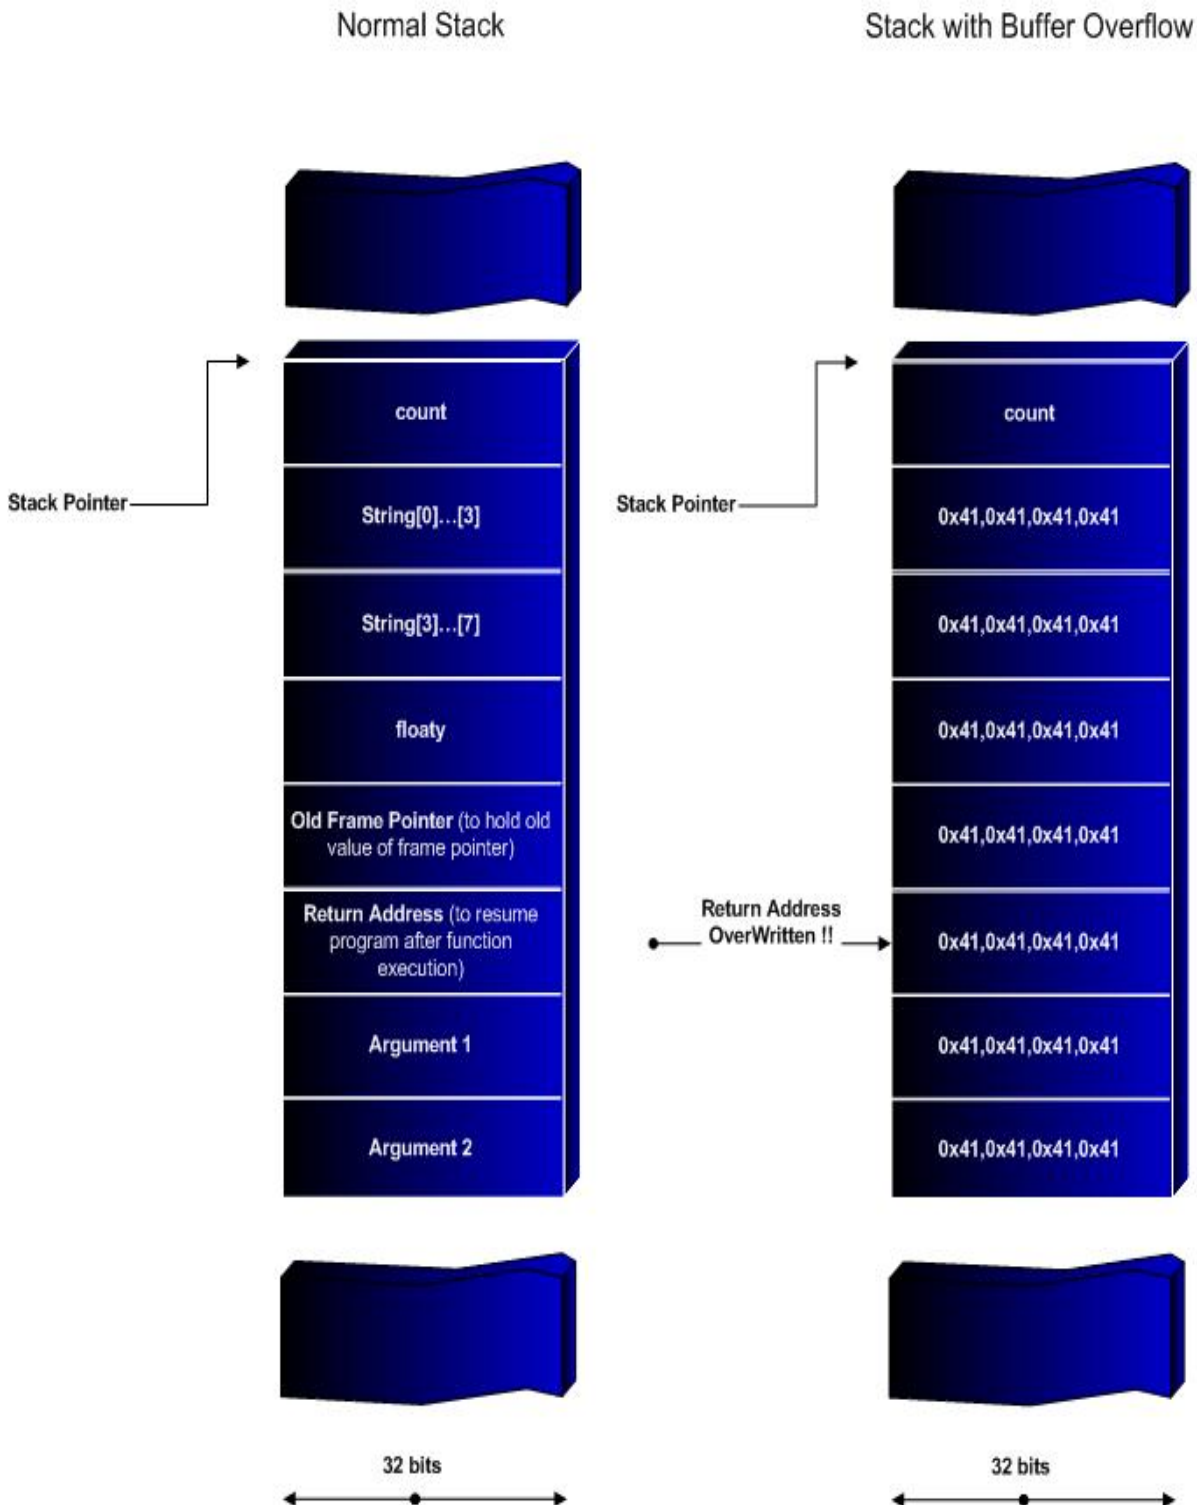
Normal Stack

Stack with Buffer Overflow

Stack Pointer

count

String[0]...[3]

String[3]...[7]

floaty

Old Frame Pointer (to hold old value of frame pointer)

Return Address (to resume program after function execution)

Argument 1

Argument 2

32 bits

Stack Pointer

count

0x41,0x41,0x41,0x41

0x41,0x41,0x41,0x41

0x41,0x41,0x41,0x41

0x41,0x41,0x41,0x41

Return Address OverWritten !!

0x41,0x41,0x41,0x41

0x41,0x41,0x41,0x41

0x41,0x41,0x41,0x41

32 bits